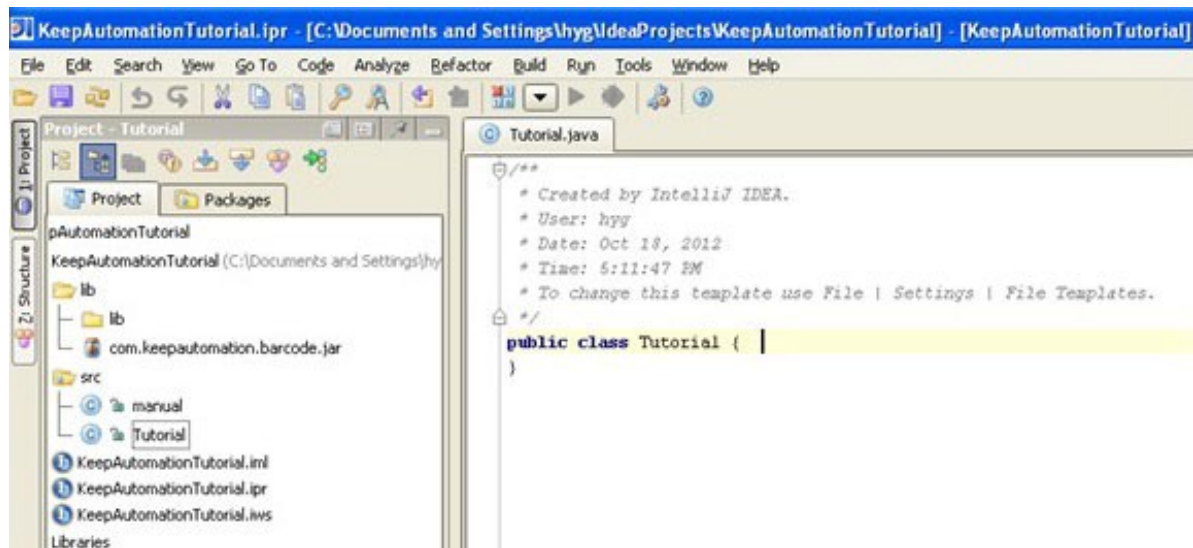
KeepAutomationTutorial.ipr - [C:\Documents and Settings\hyg\IdeaProjects\KeepAutomationTutorial] - [KeepAutomationTutorial]

File Edit Search View Go To Code Analyze Refactor Build Run Tools Window Help

1: Project
2: Structure

Project - Tutorial

Project Packages

pAutomationTutorial
KeepAutomationTutorial (C:\Documents and Settings\hy
lib
lib
com.keepautomation.barcode.jar
src
manual
Tutorial
KeepAutomationTutorial.iml
KeepAutomationTutorial.ipr
KeepAutomationTutorial.iws
Libraries

Tutorial.java

/**
* Created by IntelliJ IDEA.
* User: hyg
* Date: Oct 18, 2012
* Time: 5:11:47 PM
* To change this template use File | Settings | File Templates.
*/
public class Tutorial {
}